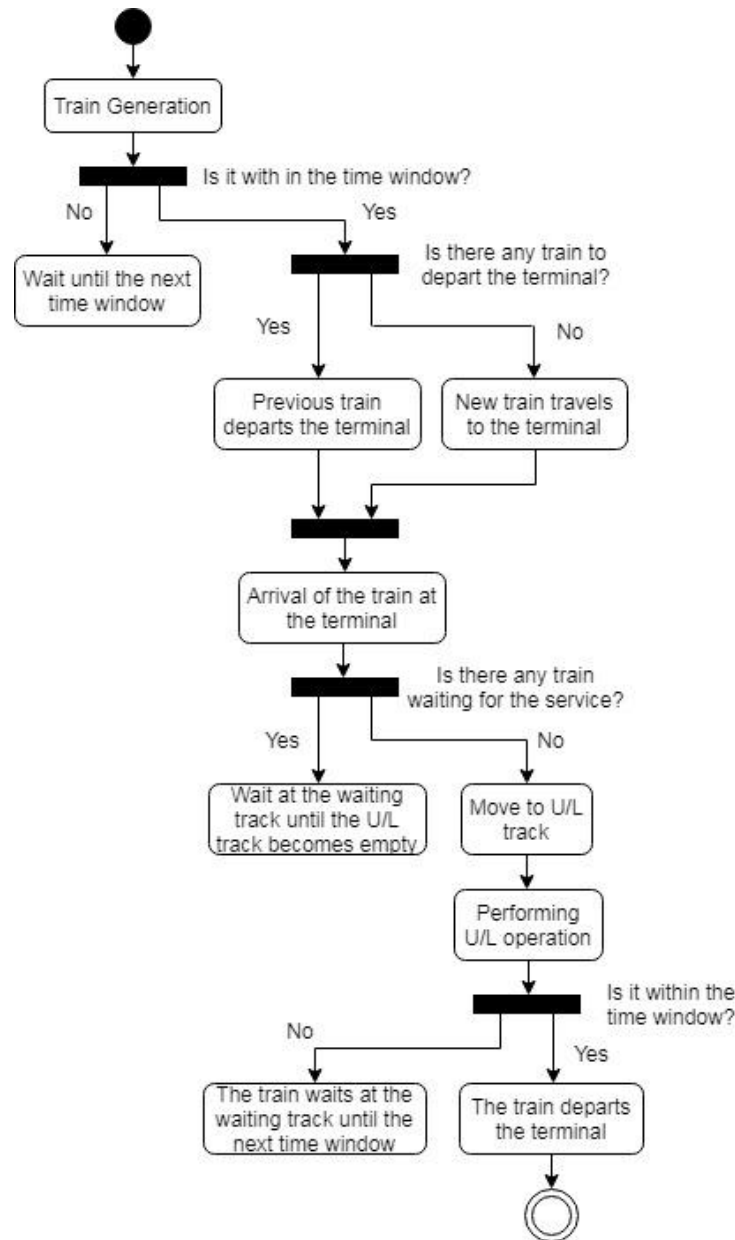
Train Generation

Is it with in the time window?

No

Yes

Wait until the next time window

Is there any train to depart the terminal?

Yes

No

Previous train departs the terminal

New train travels to the terminal

Arrival of the train at the terminal

Is there any train waiting for the service?

Yes

No

Wait at the waiting track until the U/L track becomes empty

Move to U/L track

Performing U/L operation

Is it within the time window?

No

Yes

The train waits at the waiting track until the next time window

The train departs the terminal